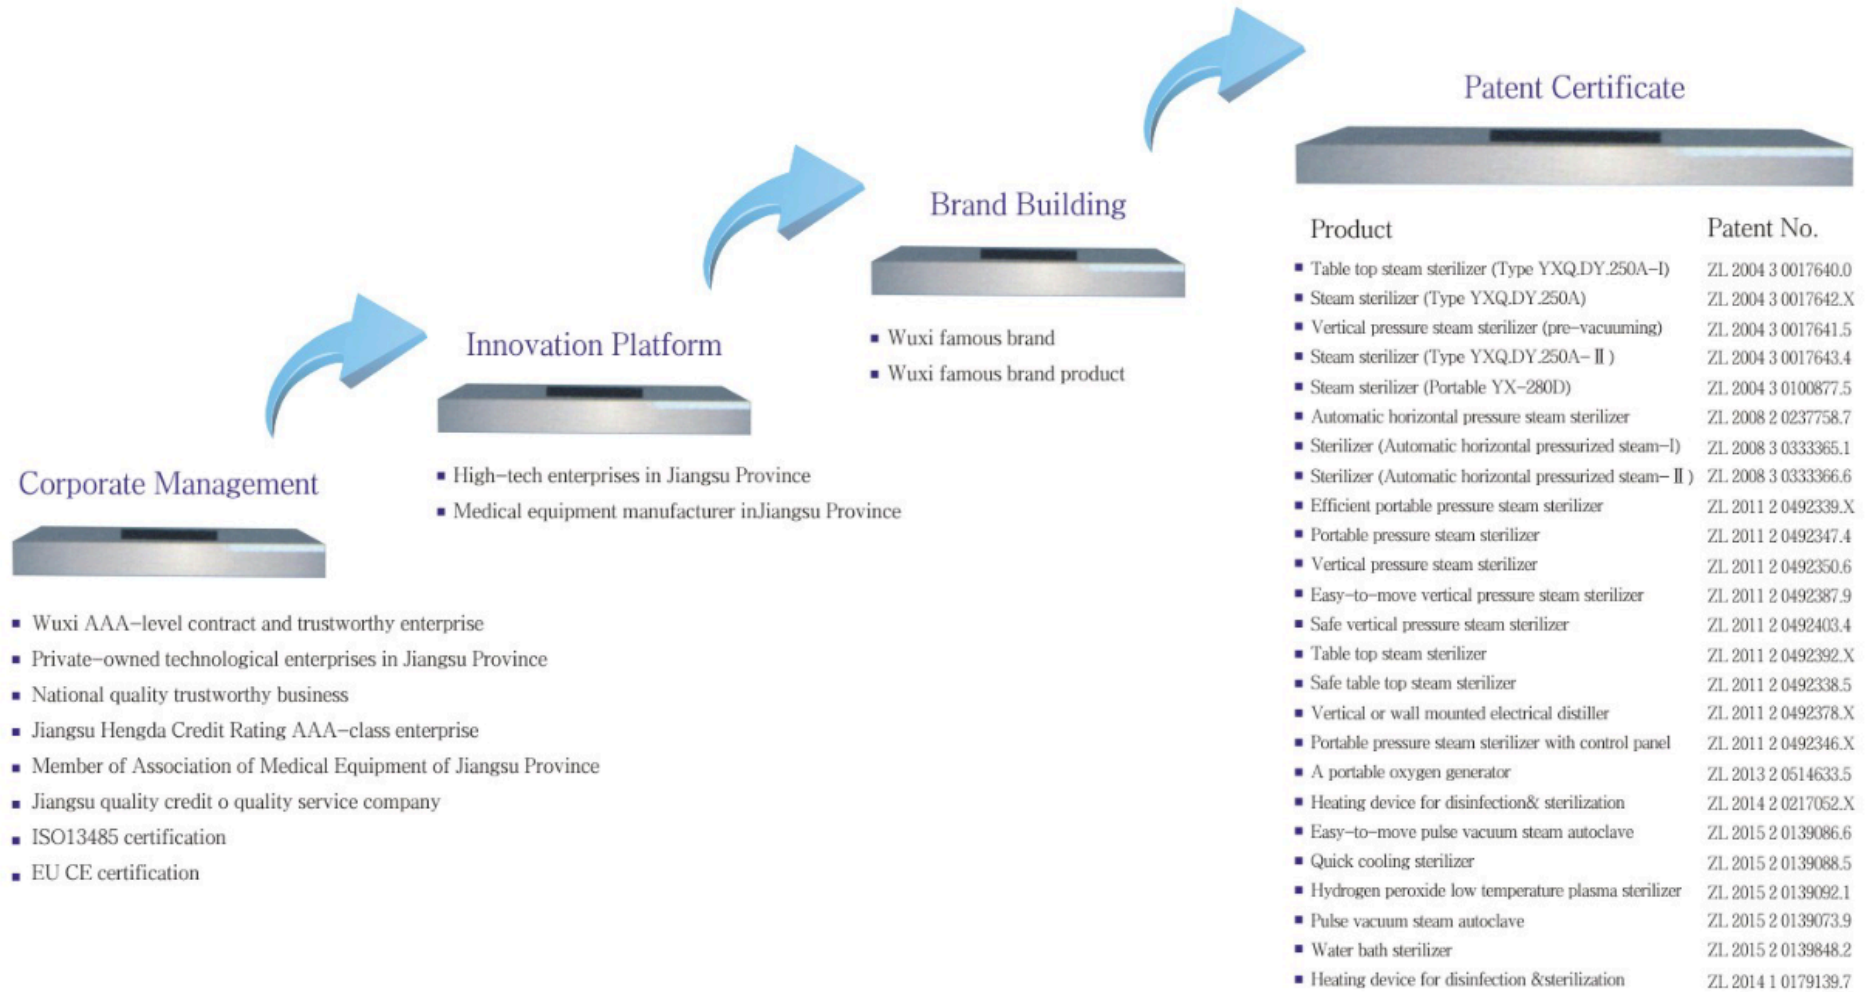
Patent Certificate

Brand Building

Innovation Platform

Corporate Management

- Wuxi AAA–level contract and trustworthy enterprise
- Private–owned technological enterprises in Jiangsu Province
- National quality trustworthy business
- Jiangsu Hengda Credit Rating AAA–class enterprise
- Member of Association of Medical Equipment of Jiangsu Province
- Jiangsu quality credit o quality service company
- ISO13485 certification
- EU CE certification

- High–tech enterprises in Jiangsu Province
- Medical equipment manufacturer inJiangsu Province

- Wuxi famous brand
- Wuxi famous brand product

| Product | Patent No. |
|---|---|
| Table top steam sterilizer (Type YXQ.DY.250A–I) | ZL 2004 3 0017640.0 |
| Steam sterilizer (Type YXQ.DY.250A) | ZL 2004 3 0017642.X |
| Vertical pressure steam sterilizer (pre–vacuuming) | ZL 2004 3 0017641.5 |
| Steam sterilizer (Type YXQ.DY.250A– II ) | ZL 2004 3 0017643.4 |
| Steam sterilizer (Portable YX–280D) | ZL 2004 3 0100877.5 |
| Automatic horizontal pressure steam sterilizer | ZL 2008 2 0237758.7 |
| Sterilizer (Automatic horizontal pressurized steam–I) | ZL 2008 3 0333365.1 |
| Sterilizer (Automatic horizontal pressurized steam– II ) | ZL 2008 3 0333366.6 |
| Efficient portable pressure steam sterilizer | ZL 2011 2 0492339.X |
| Portable pressure steam sterilizer | ZL 2011 2 0492347.4 |
| Vertical pressure steam sterilizer | ZL 2011 2 0492350.6 |
| Easy–to–move vertical pressure steam sterilizer | ZL 2011 2 0492387.9 |
| Safe vertical pressure steam sterilizer | ZL 2011 2 0492403.4 |
| Table top steam sterilizer | ZL 2011 2 0492392.X |
| Safe table top steam sterilizer | ZL 2011 2 0492338.5 |
| Vertical or wall mounted electrical distiller | ZL 2011 2 0492378.X |
| Portable pressure steam sterilizer with control panel | ZL 2011 2 0492346.X |
| A portable oxygen generator | ZL 2013 2 0514633.5 |
| Heating device for disinfection& sterilization | ZL 2014 2 0217052.X |
| Easy–to–move pulse vacuum steam autoclave | ZL 2015 2 0139086.6 |
| Quick cooling sterilizer | ZL 2015 2 0139088.5 |
| Hydrogen peroxide low temperature plasma sterilizer | ZL 2015 2 0139092.1 |
| Pulse vacuum steam autoclave | ZL 2015 2 0139073.9 |
| Water bath sterilizer | ZL 2015 2 0139848.2 |
| Heating device for disinfection &sterilization | ZL 2014 1 0179139.7 |